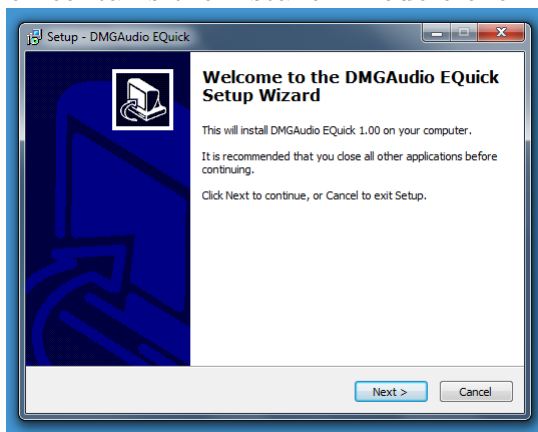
Setup - DMGAudio EQuick

Welcome to the DMGAudio EQuick Setup Wizard

This will install DMGAudio EQuick 1.00 on your computer.

It is recommended that you close all other applications before continuing.

Click Next to continue, or Cancel to exit Setup.

Next >

Cancel